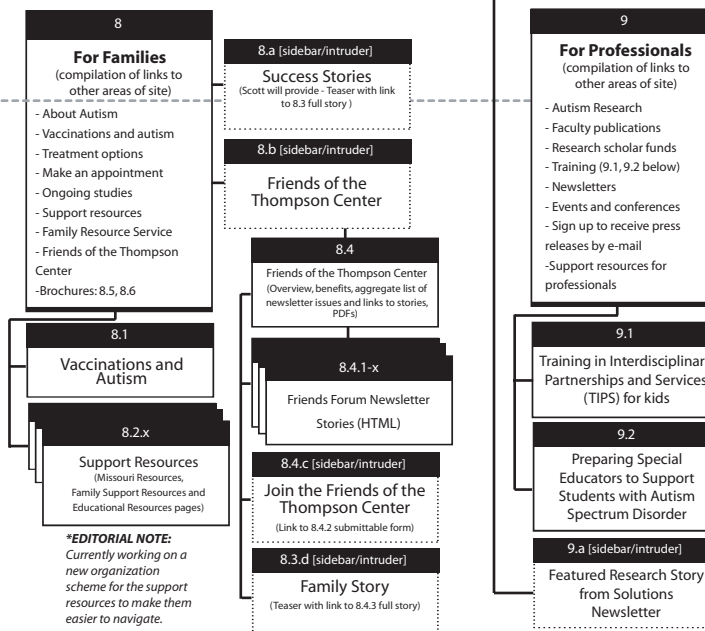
8

**For Families**
(compilation of links to other areas of site)

- About Autism
- Vaccinations and autism
- Treatment options
- Make an appointment
- Ongoing studies
- Support resources
- Family Resource Service
- Friends of the Thompson Center
-Brochures: 8.5, 8.6

8.1

Vaccinations and Autism

8.2.x

Support Resources
(Missouri Resources, Family Support Resources and Educational Resources pages)

***EDITORIAL NOTE:***
*Currently working on a new organization scheme for the support resources to make them easier to navigate.*

8.a [sidebar/intruder]

Success Stories
(Scott will provide - Teaser with link to 8.3 full story )

8.b [sidebar/intruder]

Friends of the Thompson Center

8.4

Friends of the Thompson Center
(Overview, benefits, aggregate list of newsletter issues and links to stories, PDFs)

8.4.1-x

Friends Forum Newsletter Stories (HTML)

8.4.c [sidebar/intruder]

Join the Friends of the Thompson Center
(Link to 8.4.2 submittable form)

8.3.d [sidebar/intruder]

Family Story
(Teaser with link to 8.4.3 full story)

9

**For Professionals**
(compilation of links to other areas of site)

- Autism Research
- Faculty publications
- Research scholar funds
- Training (9.1, 9.2 below)
- Newsletters
- Events and conferences
- Sign up to receive press releases by e-mail
-Support resources for professionals

9.1

Training in Interdisciplinar Partnerships and Services (TIPS) for kids

9.2

Preparing Special Educators to Support Students with Autism Spectrum Disorder

9.a [sidebar/intruder]

Featured Research Story from Solutions Newsletter